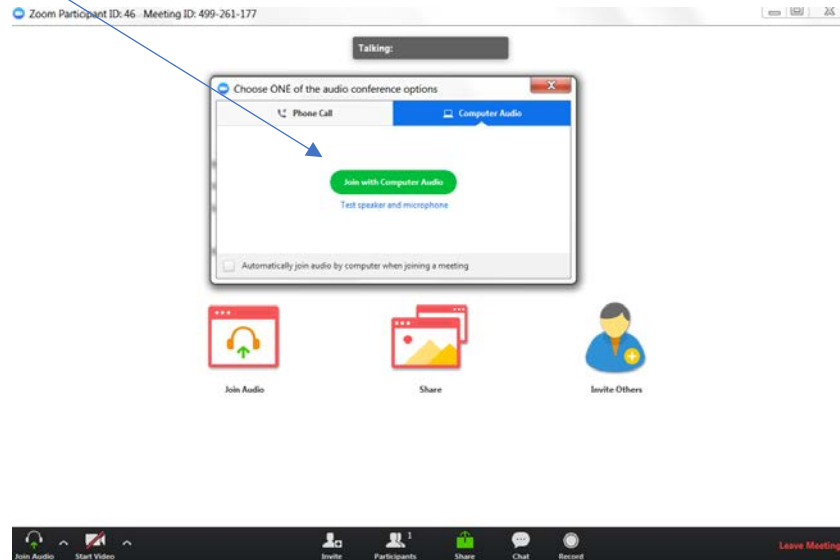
Zoom Participant ID: 46 Meeting ID: 499-261-177

Talking:

Choose ONE of the audio conference options

Phone Call

Computer Audio

Join with Computer Audio

Test speaker and microphone

Automatically join audio by computer when joining a meeting

Join Audio

Share

Invite Others

Join Audio

Start Video

Invite

Participants 1

Share

Chat

Record

Leave Meeting